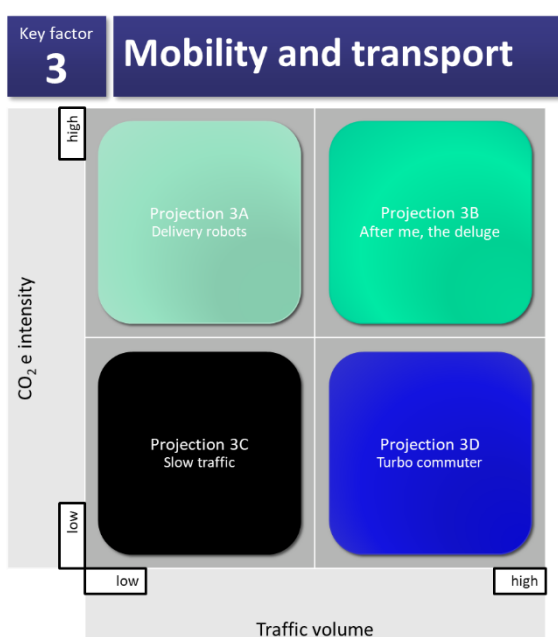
Key factor
3

Mobility and transport

high

Projection 3A
Delivery robots

Projection 3B
After me, the deluge

$CO_2$ e intensity

Projection 3C
Slow traffic

Projection 3D
Turbo commuter

low

low

high

Traffic volume